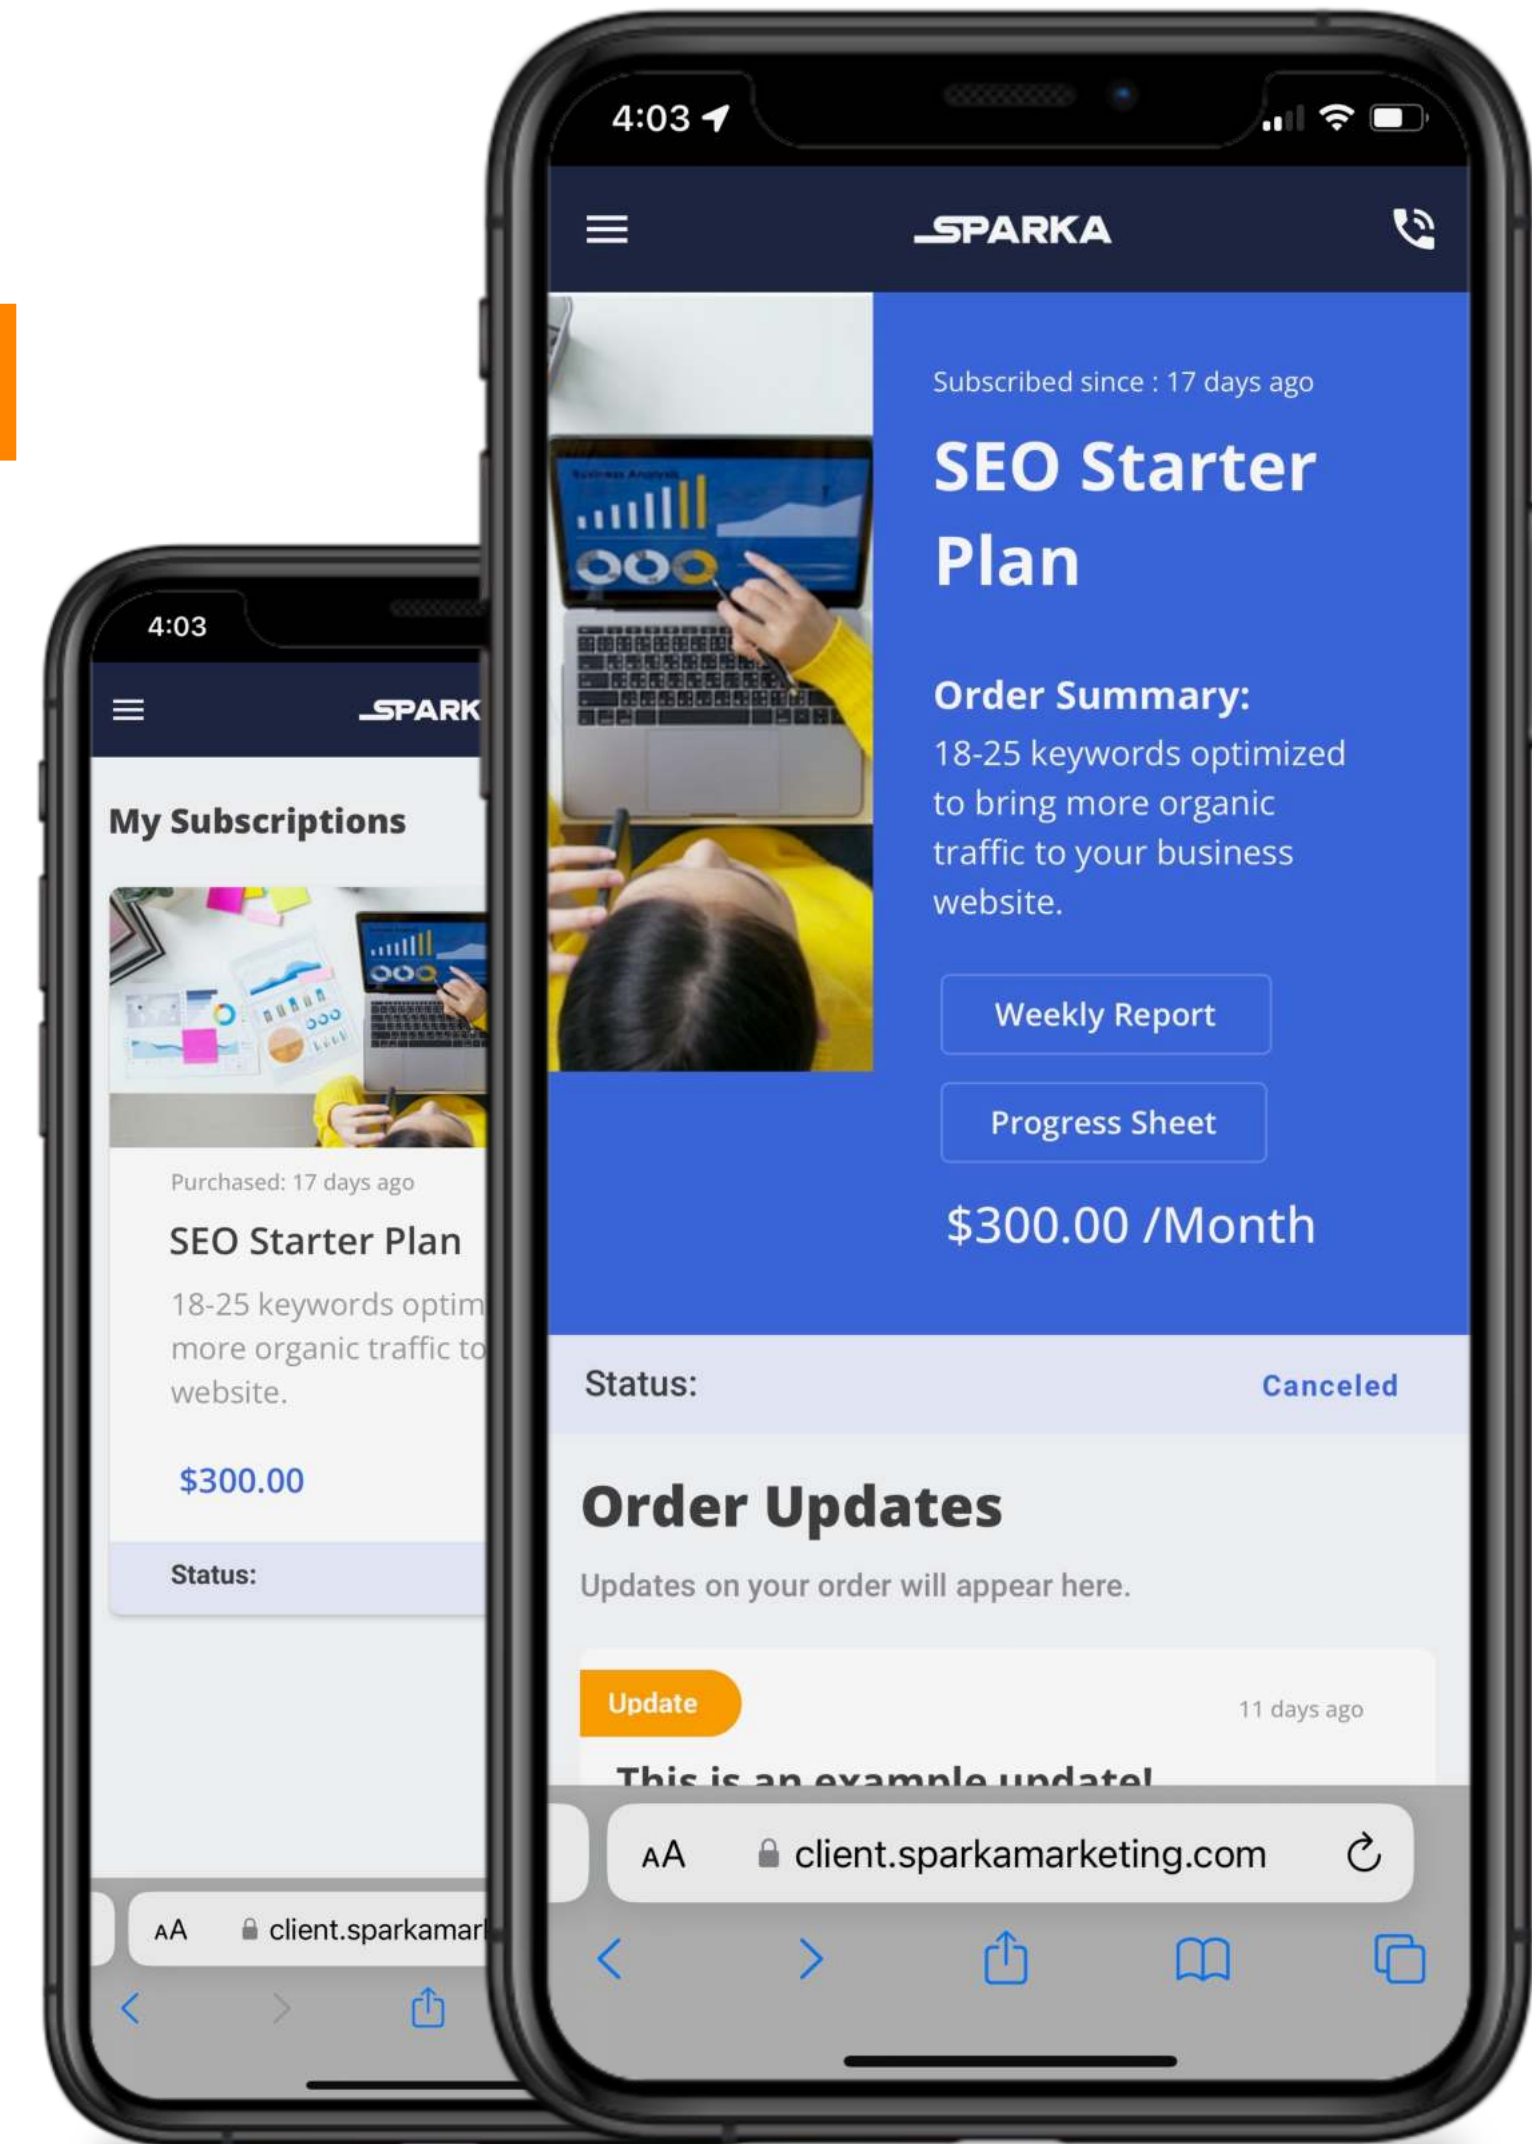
4:03

SPARK

My Subscriptions

Purchased: 17 days ago

SEO Starter Plan

18-25 keywords optim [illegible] more organic traffic to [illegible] website.

$300.00

Status:

AA client.sparkamar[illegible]

4:03

SPARKA

Subscribed since : 17 days ago

SEO Starter Plan

Order Summary:

18-25 keywords optimized to bring more organic traffic to your business website.

Weekly Report

Progress Sheet

$300.00 /Month

Status: Canceled

Order Updates

Updates on your order will appear here.

Update 11 days ago

This is an example update!

AA client.sparkamarketing.com